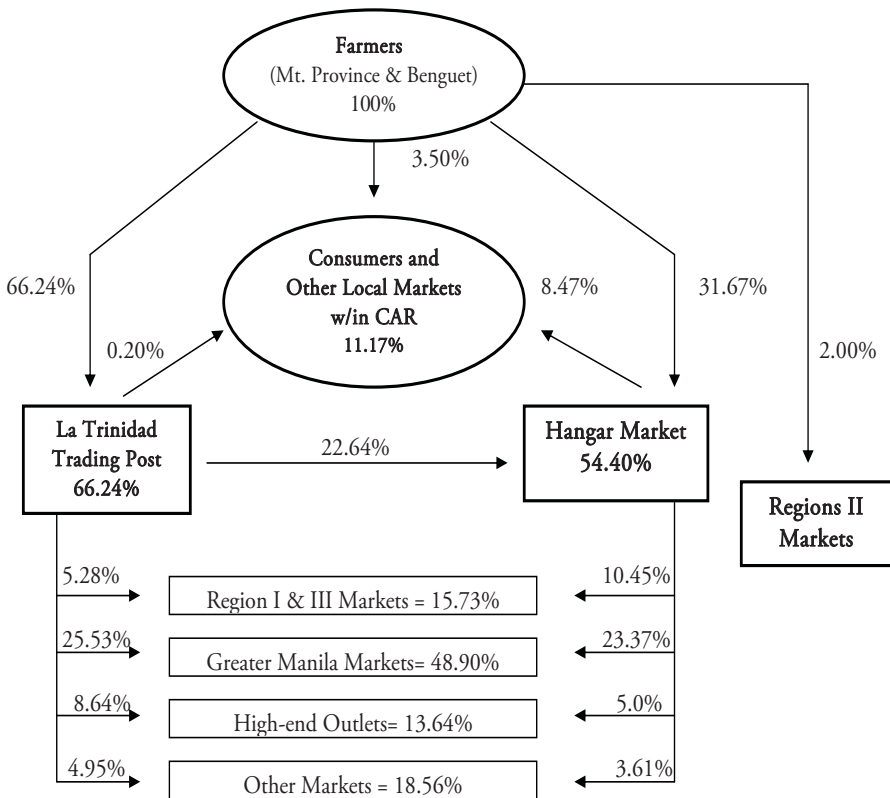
Farmers
(Mt. Province & Benguet)
100%

3.50%

66.24%

Consumers and
Other Local Markets
w/in CAR
11.17%

8.47%

31.67%

0.20%

2.00%

La Trinidad
Trading Post
66.24%

22.64%

Hangar Market
54.40%

Regions II
Markets

5.28%
Region I & III Markets = 15.73%
10.45%

25.53%
Greater Manila Markets= 48.90%
23.37%

8.64%
High-end Outlets= 13.64%
5.0%

4.95%
Other Markets = 18.56%
3.61%